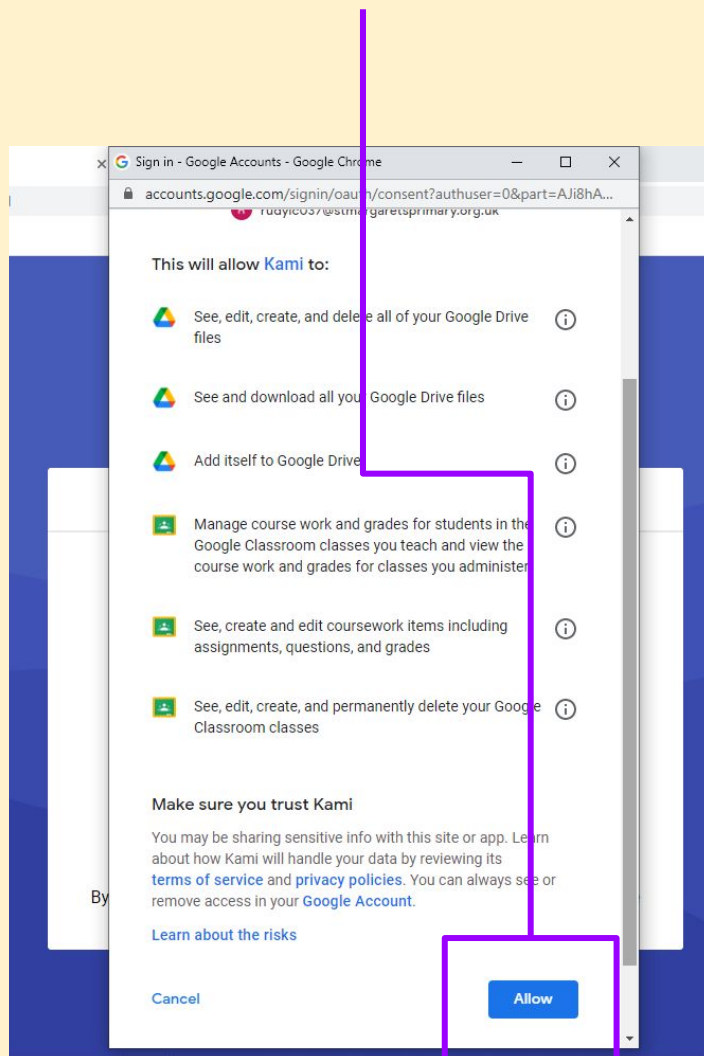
Sign in - Google Accounts - Google Chrome

accounts.google.com/signin/oauth/consent?authuser=0&part=AJi8hA...

rudyic037@stmargaretsprimary.org.uk

This will allow Kami to:

See, edit, create, and delete all of your Google Drive files

See and download all your Google Drive files

Add itself to Google Drive

Manage course work and grades for students in the Google Classroom classes you teach and view the course work and grades for classes you administer

See, create and edit coursework items including assignments, questions, and grades

See, edit, create, and permanently delete your Google Classroom classes

Make sure you trust Kami

You may be sharing sensitive info with this site or app. Learn about how Kami will handle your data by reviewing its terms of service and privacy policies. You can always see or remove access in your Google Account.

Learn about the risks

Cancel

Allow

By